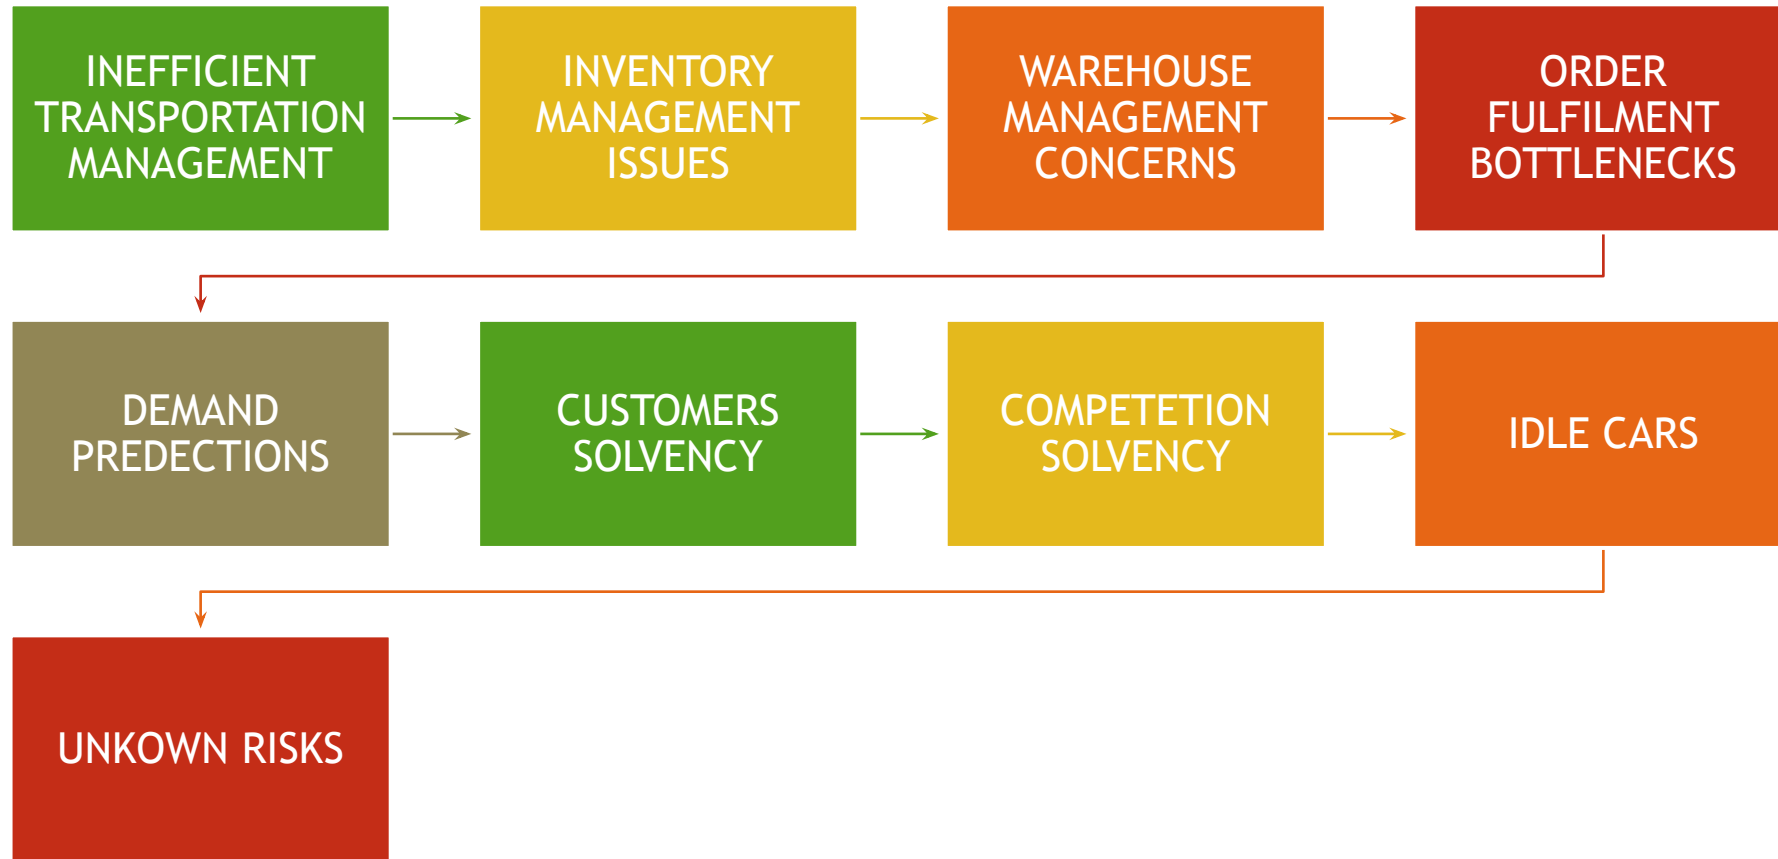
INEFFICIENT TRANSPORTATION MANAGEMENT

INVENTORY MANAGEMENT ISSUES

WAREHOUSE MANAGEMENT CONCERNS

ORDER FULFILMENT BOTTLENECKS

DEMAND PREDECTIONS

CUSTOMERS SOLVENCY

COMPETETION SOLVENCY

IDLE CARS

UNKOWN RISKS